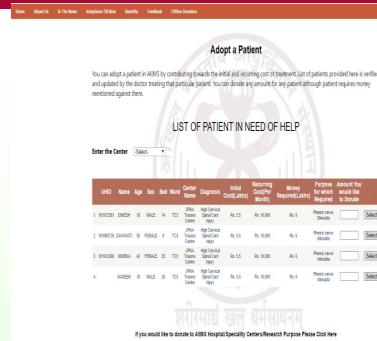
Home About Us In The News Adoptions Till Now Benefits Feedback Offline Donation

Adopt a Patient

You can adopt a patient in AIIMS by contributing towards the initial and recurring cost of treatment. List of patients provided here is verifie and updated by the doctor treating that particular patient. You can donate any amount for any patient although patient requires money mentioned against them.

LIST OF PATIENT IN NEED OF HELP

Enter the Center -Select-

| | UHID | Name | Age | Sex | Bed | Ward | Center Name | Diagnosis | Initial Cost(Lakhs) | Recurring Cost(Per Month) | Money Required(Lakhs) | Purpose for which Required | Amount You would like to Donate | |
|---|---|---|---|---|---|---|---|---|---|---|---|---|---|---|
| 1. | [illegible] | DINESH | 18 | MALE | 14 | TC3 | JPNA Trauma Centre | High Cervical Spinal Cord Injury | Rs. 5.5 | Rs. 10,000 | Rs. 6 | Please view Details | | Select |
| 2. | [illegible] | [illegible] | 18 | MALE | 9 | TC3 | JPNA Trauma Centre | High Cervical Spinal Cord Injury | Rs. 5.5 | Rs. 10,000 | Rs. 6 | Please view Details | | Select |
| 3. | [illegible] | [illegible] | 42 | FEMALE | 25 | TC3 | JPNA Trauma Centre | High Cervical Spinal Cord Injury | Rs. 5.5 | Rs. 10,000 | Rs. 6 | Please view Details | | Select |
| 4. | | NASEEM | 18 | MALE | 26 | TC3 | JPNA Trauma Centre | High Cervical Spinal Cord Injury | Rs. 5.5 | Rs. 10,000 | Rs. 6 | Please view Details | | Select |

शरीरमाद्यं खलु धर्मसाधनम्

If you would like to donate to AIIMS Hospital/Speciality Centers/Research Purpose Please Click Here